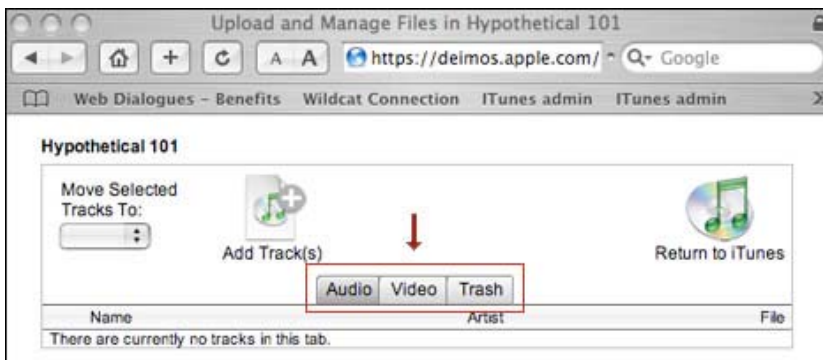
Upload and Manage Files in Hypothetical 101

A A https://deimos.apple.com/ Google

Web Dialogues – Benefits Wildcat Connection ITunes admin ITunes admin

Hypothetical 101

Move Selected Tracks To:

Add Track(s)

Return to iTunes

Audio Video Trash

| Name | Artist | File |
|---|---|---|
| There are currently no tracks in this tab. | | |